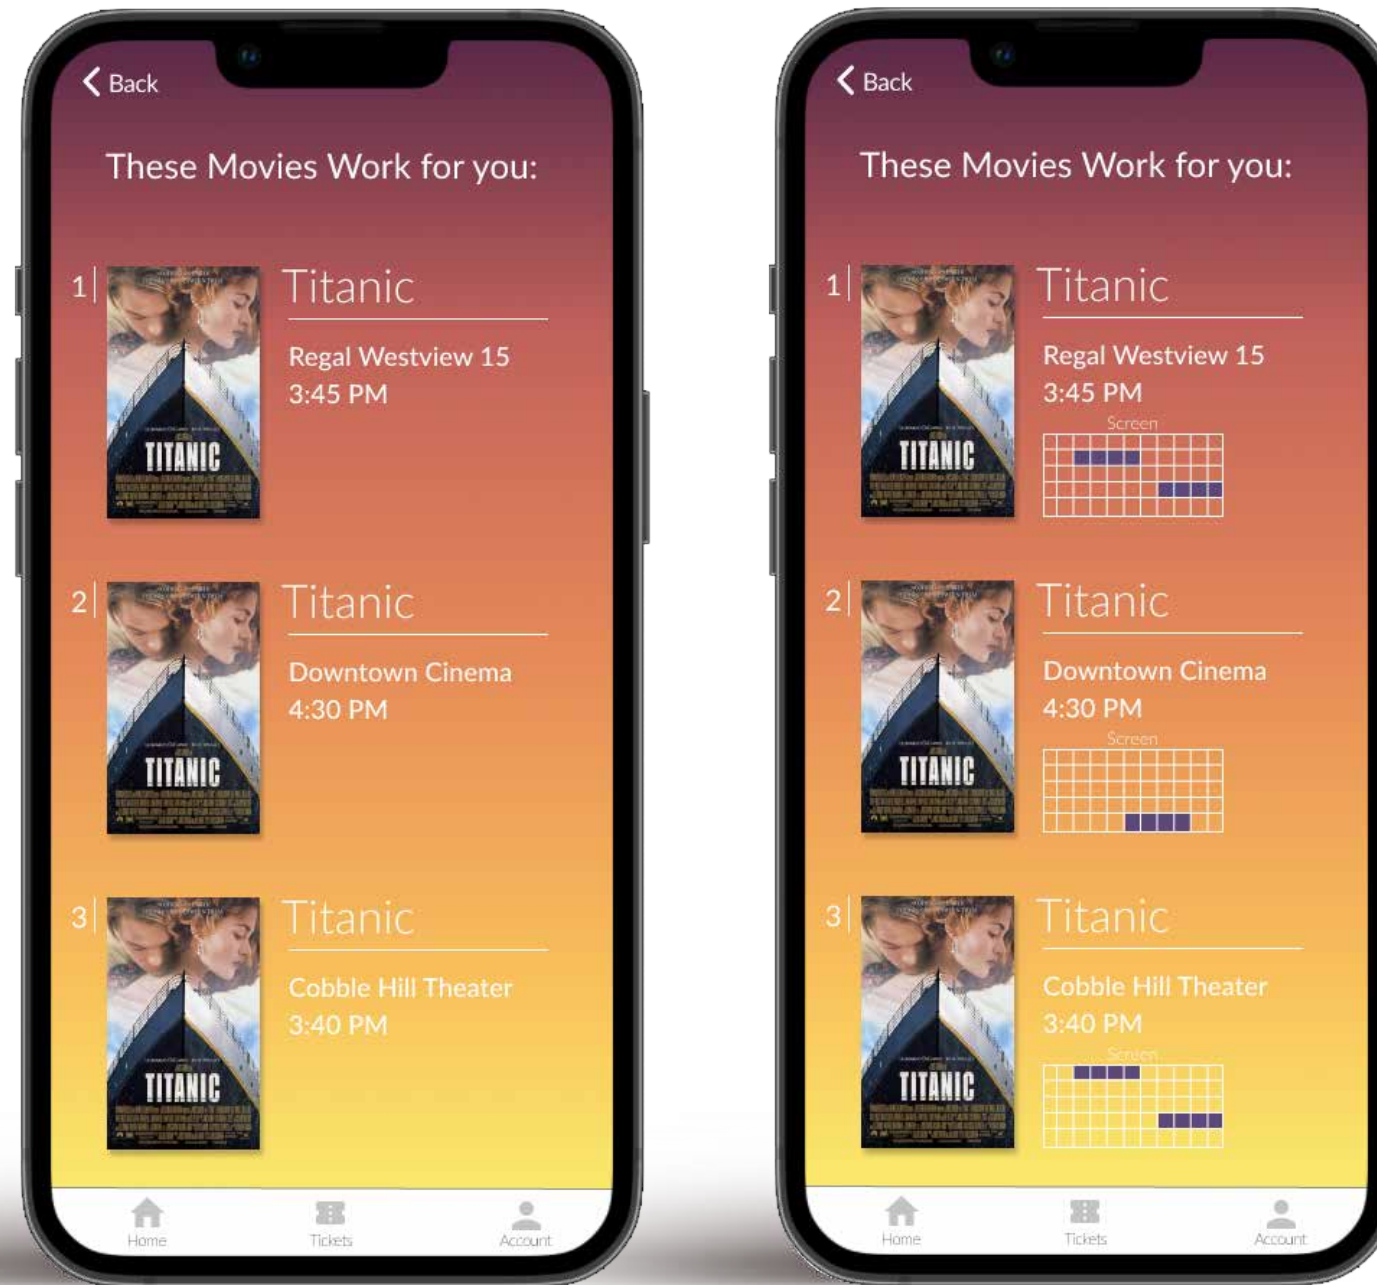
Back

These Movies Work for you:

1 TITANIC Titanic

Regal Westview 15
3:45 PM

2 TITANIC Titanic

Downtown Cinema
4:30 PM

3 TITANIC Titanic

Cobble Hill Theater
3:40 PM

Home Tickets Account

Back

These Movies Work for you:

1 TITANIC Titanic

Regal Westview 15
3:45 PM
Screen

2 TITANIC Titanic

Downtown Cinema
4:30 PM
Screen

3 TITANIC Titanic

Cobble Hill Theater
3:40 PM
Screen

Home Tickets Account